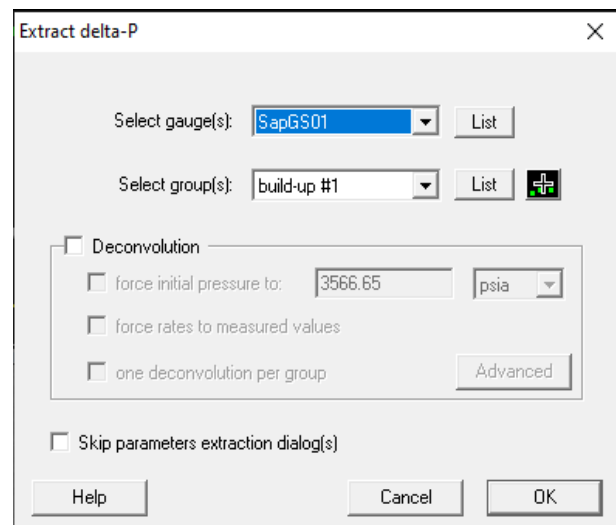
Extract delta-P

Select gauge(s): SapGS01 List

Select group(s): build-up #1 List

Deconvolution

force initial pressure to: 3566.65 psia

force rates to measured values

one deconvolution per group Advanced

Skip parameters extraction dialog(s)

Help Cancel OK